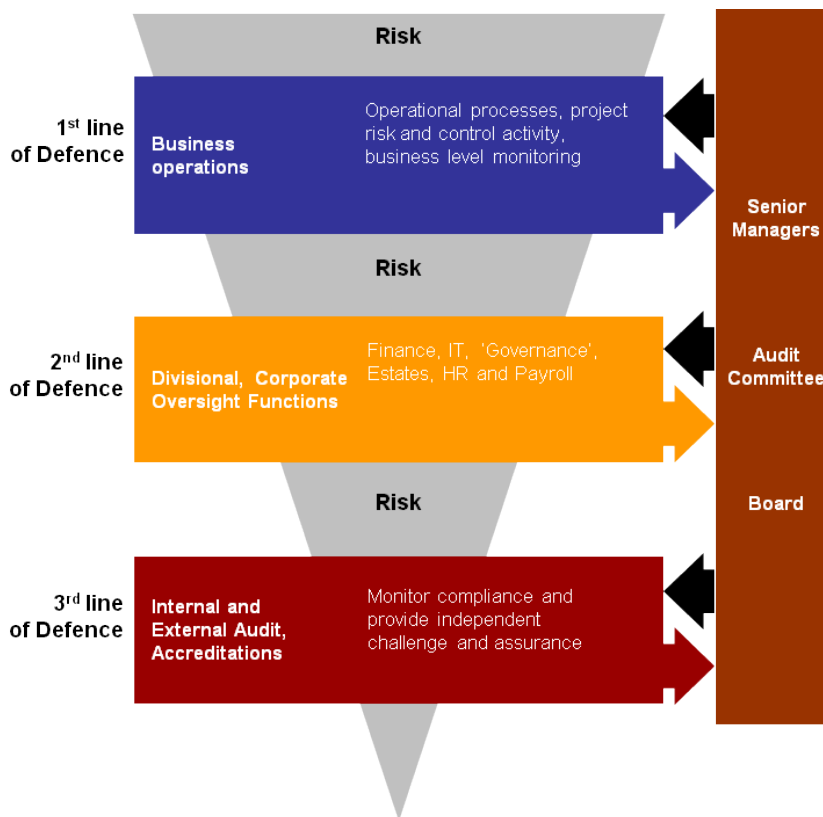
Risk

1$^{st}$ line of Defence

Business operations

Operational processes, project risk and control activity, business level monitoring

Risk

2$^{nd}$ line of Defence

Divisional, Corporate Oversight Functions

Finance, IT, 'Governance', Estates, HR and Payroll

Risk

3$^{rd}$ line of Defence

Internal and External Audit, Accreditations

Monitor compliance and provide independent challenge and assurance

Senior Managers

Audit Committee

Board